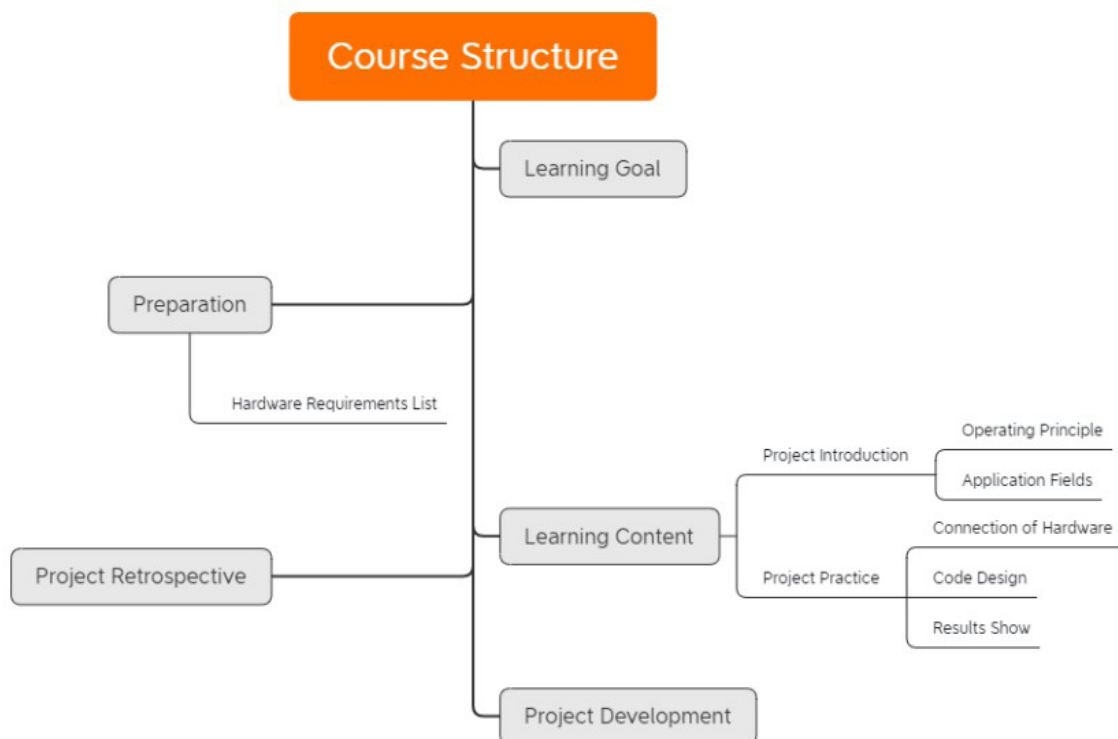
Course Structure

Learning Goal

Preparation

Hardware Requirements List

Learning Content

Project Introduction

Operating Principle

Application Fields

Project Practice

Connection of Hardware

Code Design

Results Show

Project Retrospective

Project Development